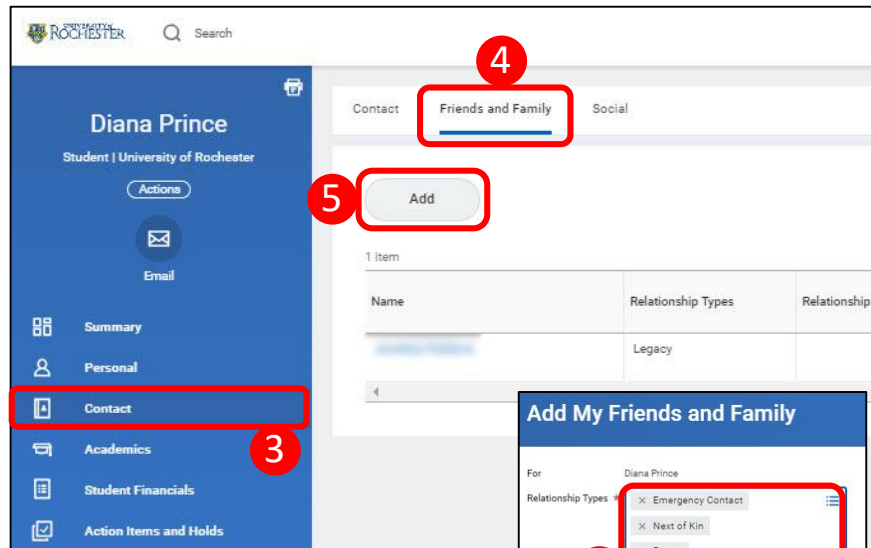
UNIVERSITY of ROCHESTER

Search

Diana Prince

Student | University of Rochester

Actions

Email

Summary

Personal

Contact

Academics

Student Financials

Action Items and Holds

3

4

Contact

Friends and Family

Social

5

Add

1 item

| Name | Relationship Types | Relationship |
|---|---|---|
| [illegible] | Legacy | |

Add My Friends and Family

For Diana Prince

Relationship Types *

× Emergency Contact

× Next of Kin

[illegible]